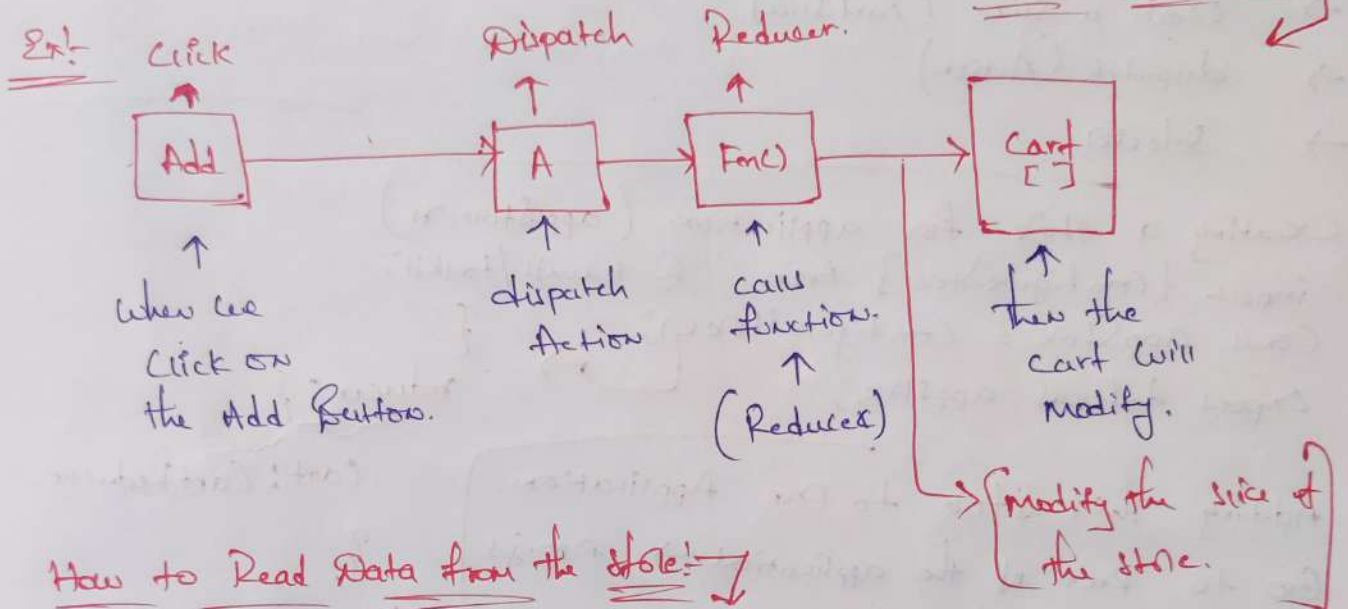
Ex:-

Click

Add

when we Click on the Add Button.

Dispatch

A

dispatch Action

Reducer.

Fn()

calls function.

(Reducer)

Cart
[ ]

then the cart will modify.

{modify the slice of the store.

How to Read Data from the store:-